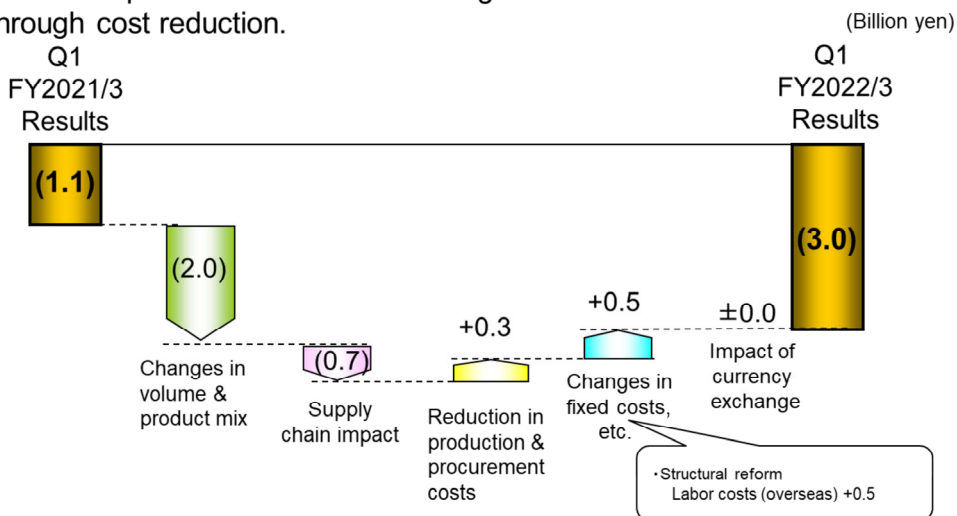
hrough cost reduction.

(Billion yen)

Q1 FY2021/3 Results

(1.1)

(2.0)

Changes in volume & product mix

(0.7)

Supply chain impact

+0.3

Reduction in production & procurement costs

+0.5

Changes in fixed costs, etc.

±0.0

Impact of currency exchange

Q1 FY2022/3 Results

(3.0)

・Structural reform
Labor costs (overseas) +0.5